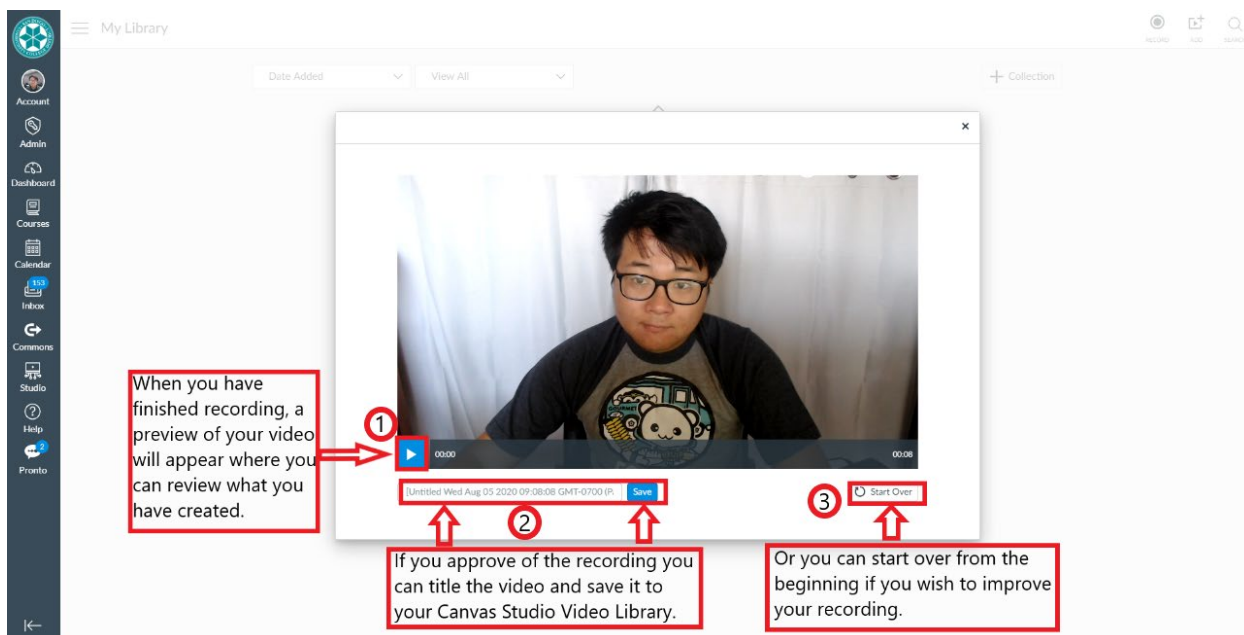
My Library

RECORD ADD SEARCH

Account
Admin
Dashboard
Courses
Calendar
153
Inbox
Commons
Studio
Help
2
Pronto

Date Added
View All
+ Collection

×

00:00
00:08

Untitled Wed Aug 05 2020 09:08:08 GMT-0700 (P.
Save

Start Over

1
When you have finished recording, a preview of your video will appear where you can review what you have created.

2
If you approve of the recording you can title the video and save it to your Canvas Studio Video Library.

3
Or you can start over from the beginning if you wish to improve your recording.